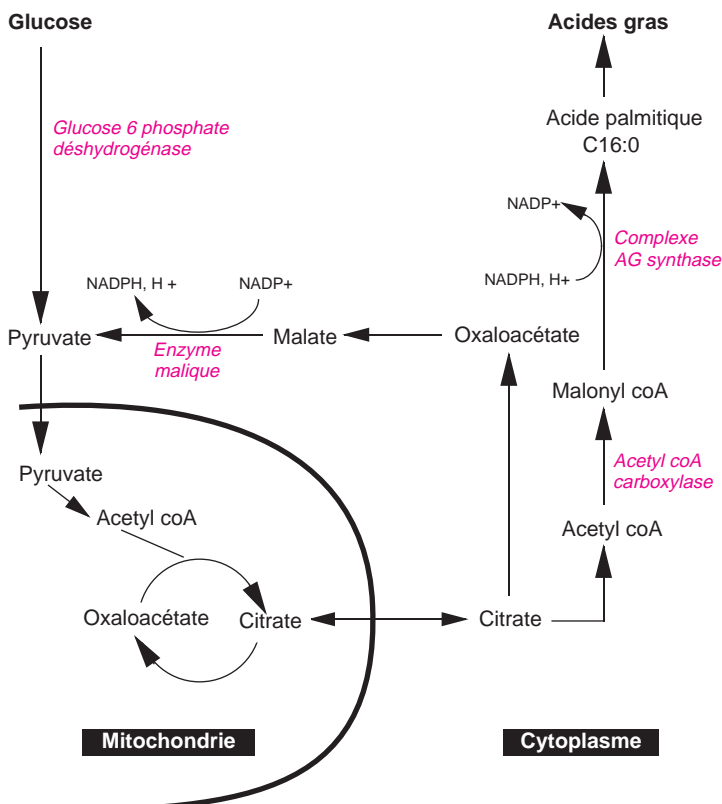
Glucose

Acides gras

Glucose 6 phosphate déshydrogénase

Acide palmitique C16:0

NADP+

Complexe AG synthase

NADPH, H+

NADPH, H +

NADP+

Pyruvate

Malate

Oxaloacétate

Enzyme malique

Malonyl coA

Pyruvate

Acetyl coA carboxylase

Acetyl coA

Acetyl coA

Oxaloacétate

Citrate

Citrate

Mitochondrie

Cytoplasme